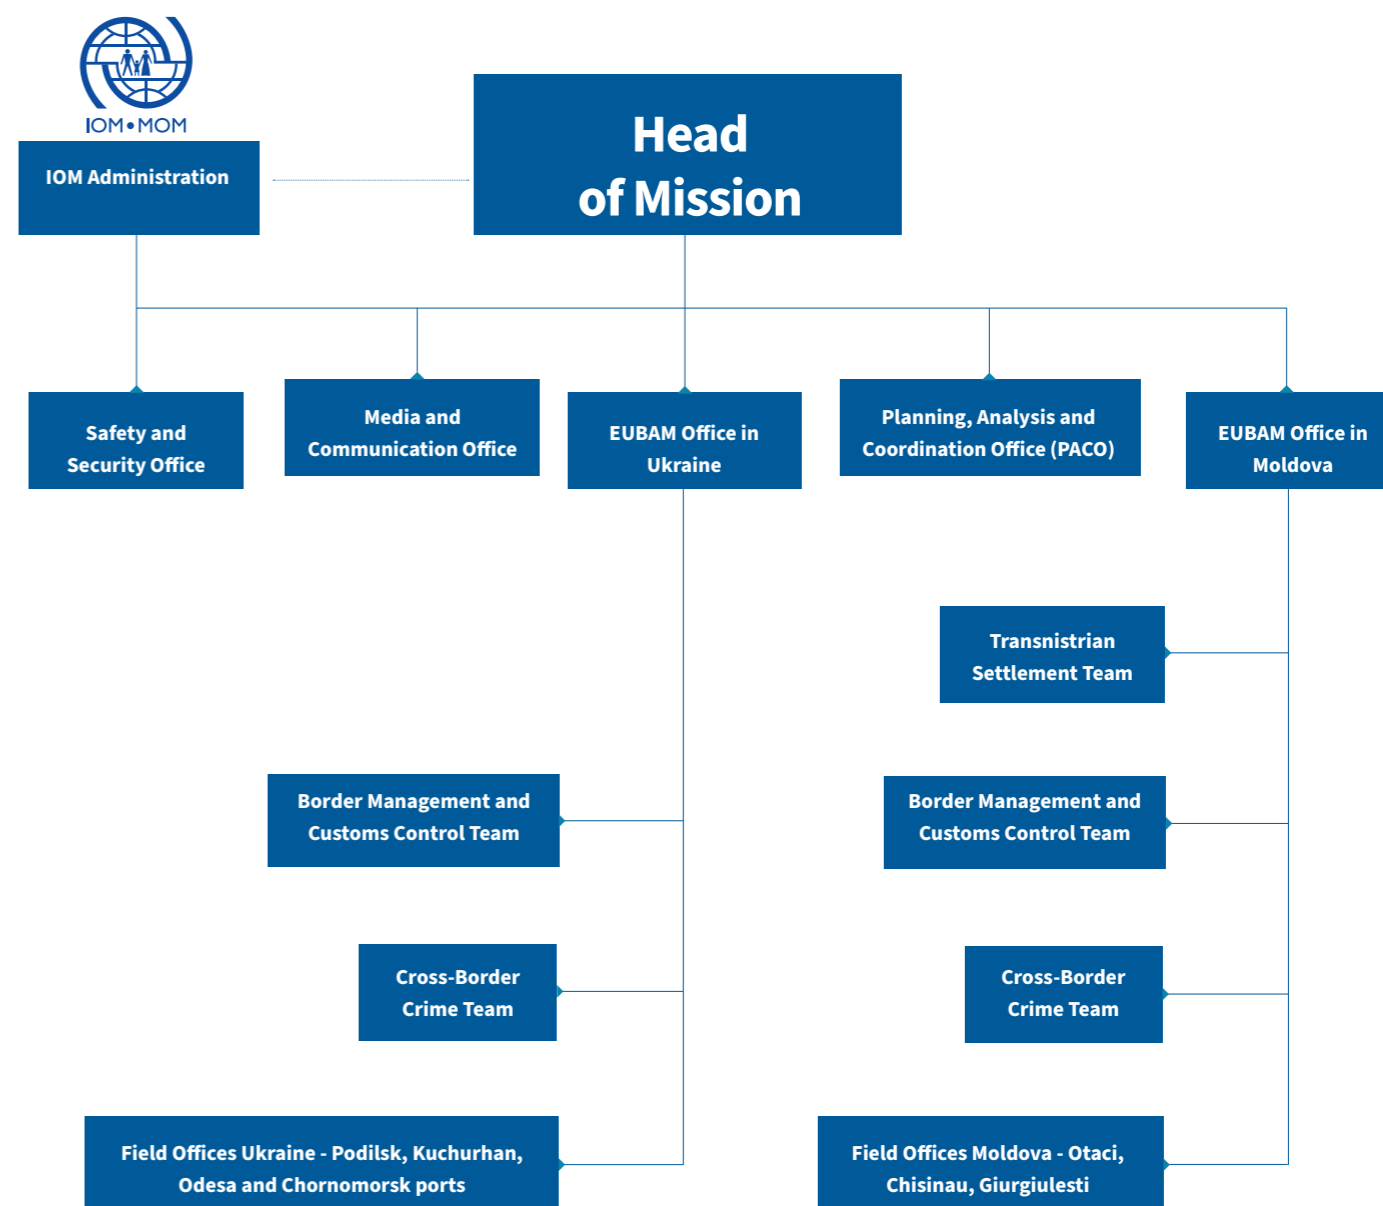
IOM • MOM

IOM Administration

Head of Mission

Safety and Security Office

Media and Communication Office

EUBAM Office in Ukraine

Planning, Analysis and Coordination Office (PACO)

EUBAM Office in Moldova

Transnistrian Settlement Team

Border Management and Customs Control Team

Border Management and Customs Control Team

Cross-Border Crime Team

Cross-Border Crime Team

Field Offices Ukraine - Podilsk, Kuchurhan, Odesa and Chornomorsk ports

Field Offices Moldova - Otaci, Chisinau, Giurgiulesti